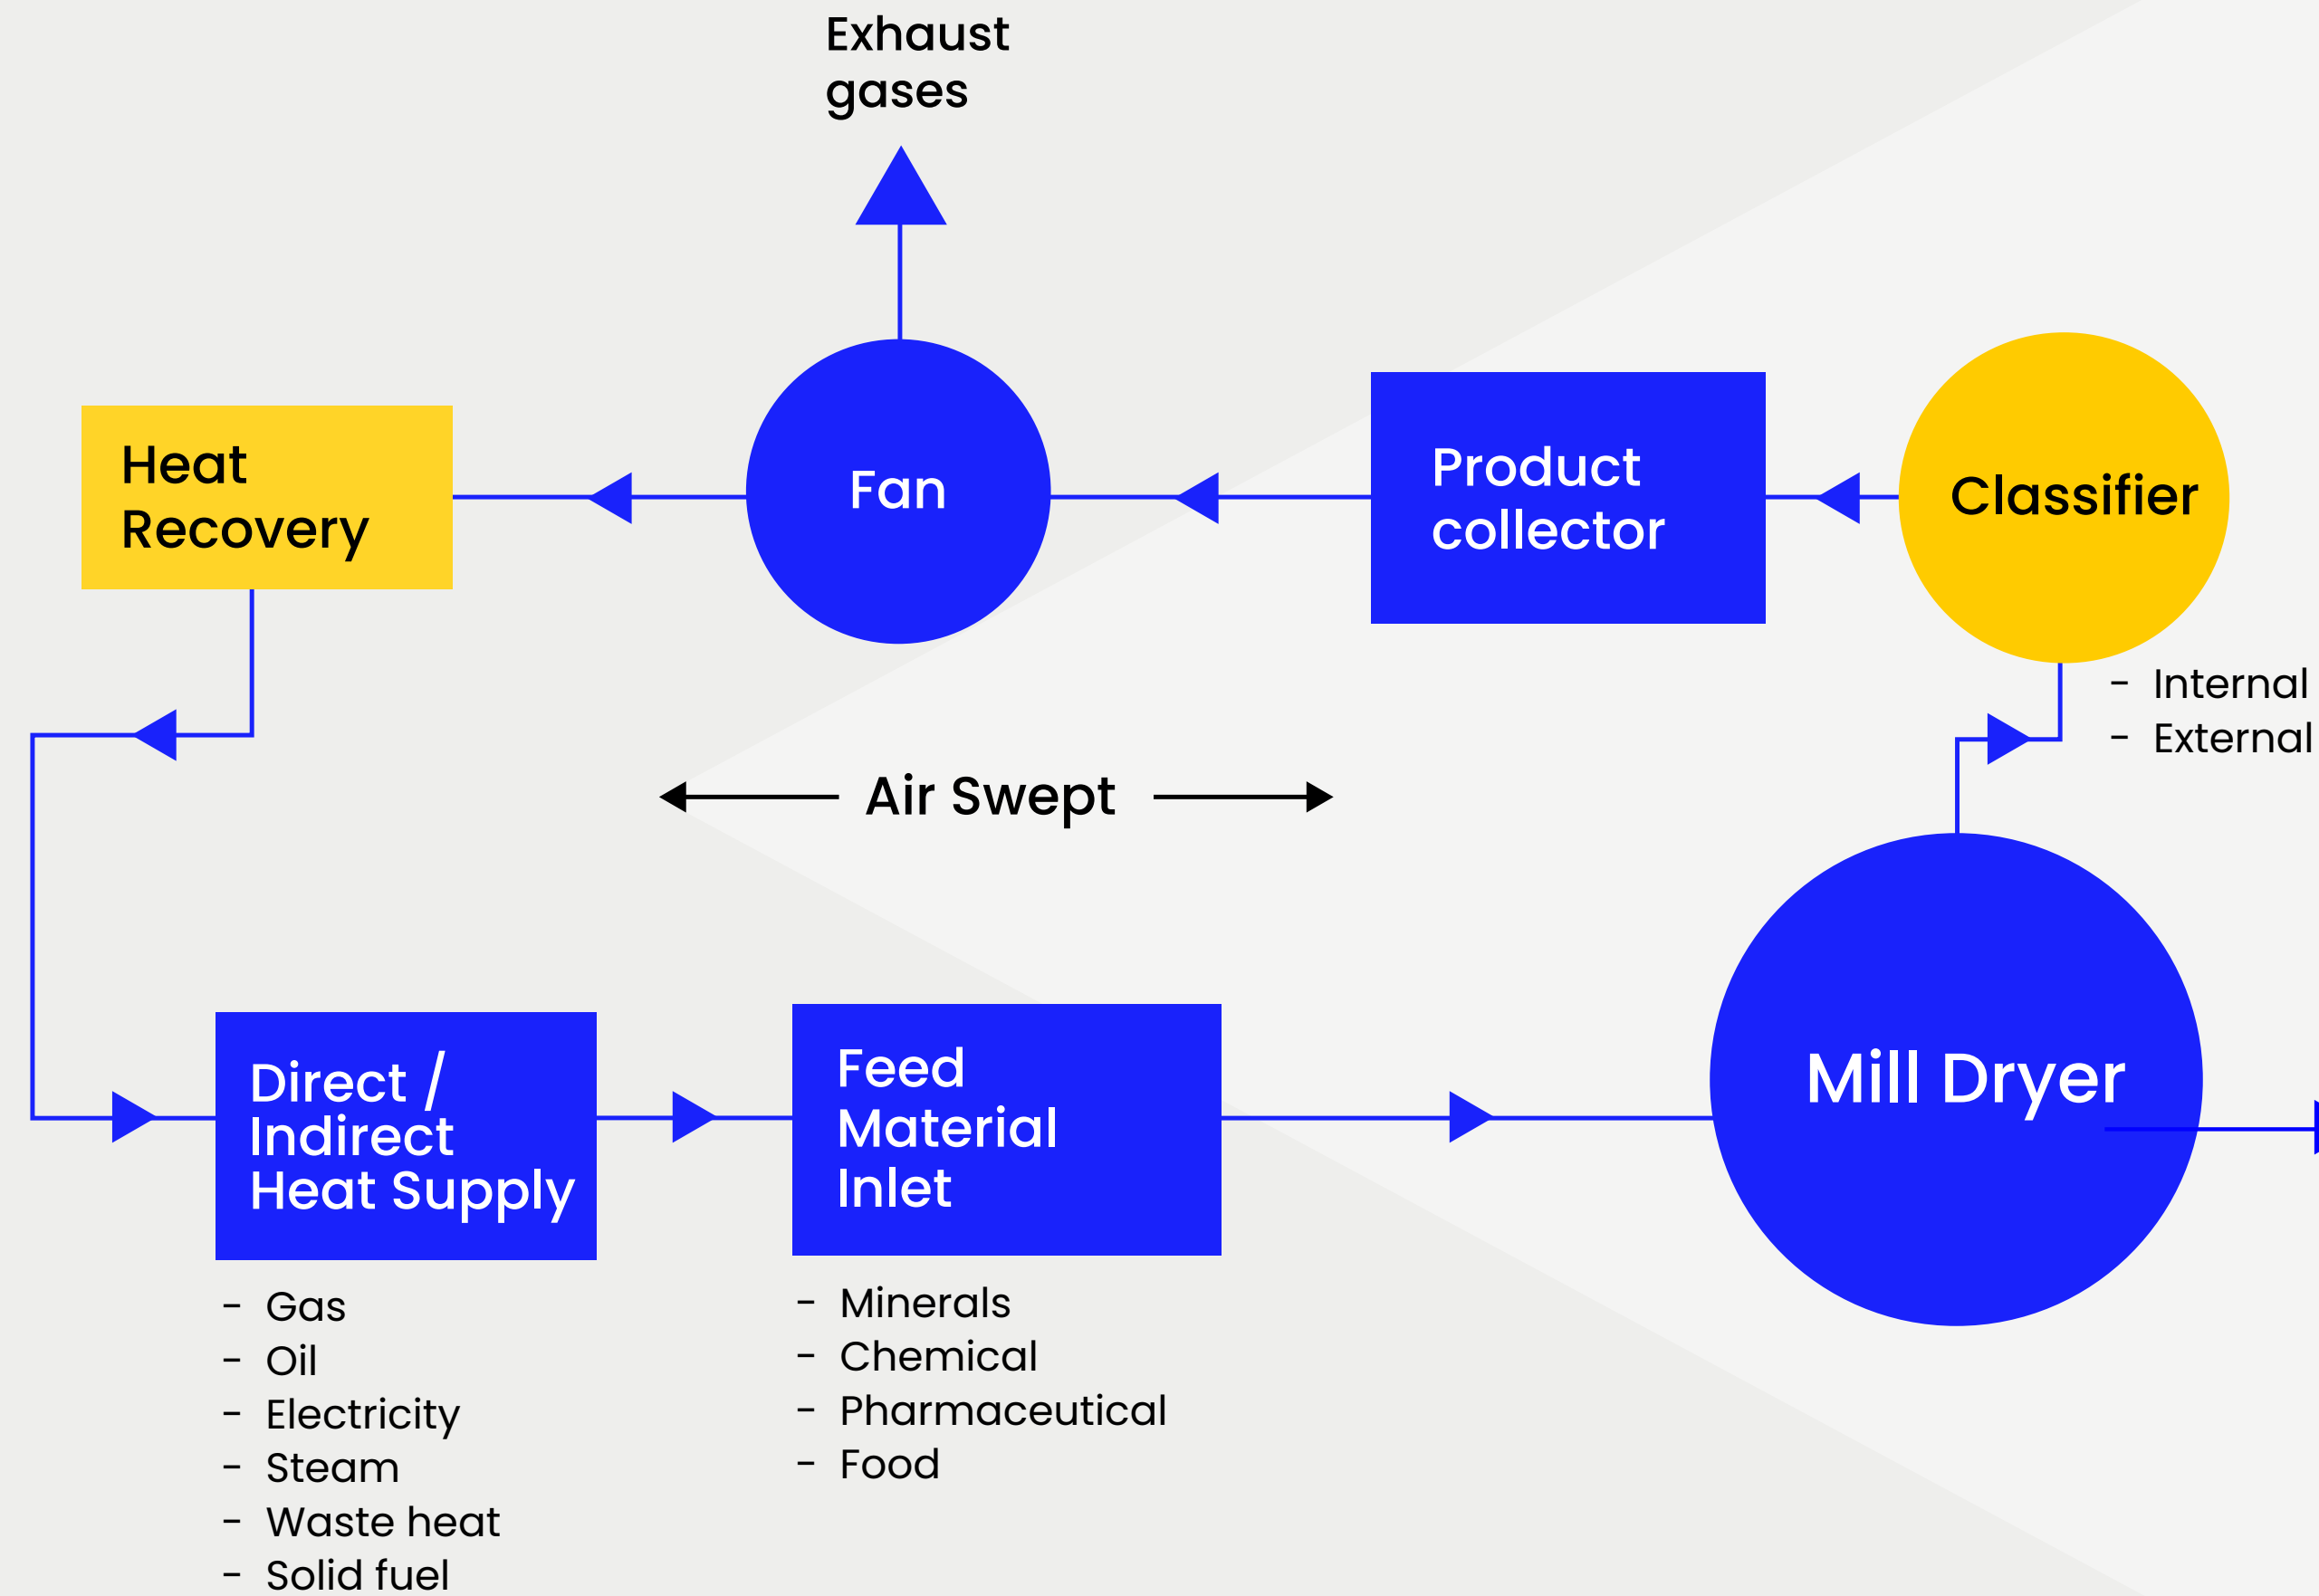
Exhaust gases

Heat Recovery

Fan

Product collector

Classifier

- Internal
- External

Air Swept

Direct / Indirect Heat Supply

- Gas
- Oil
- Electricity
- Steam
- Waste heat
- Solid fuel

Feed Material Inlet

- Minerals
- Chemical
- Pharmaceutical
- Food

Mill Dryer